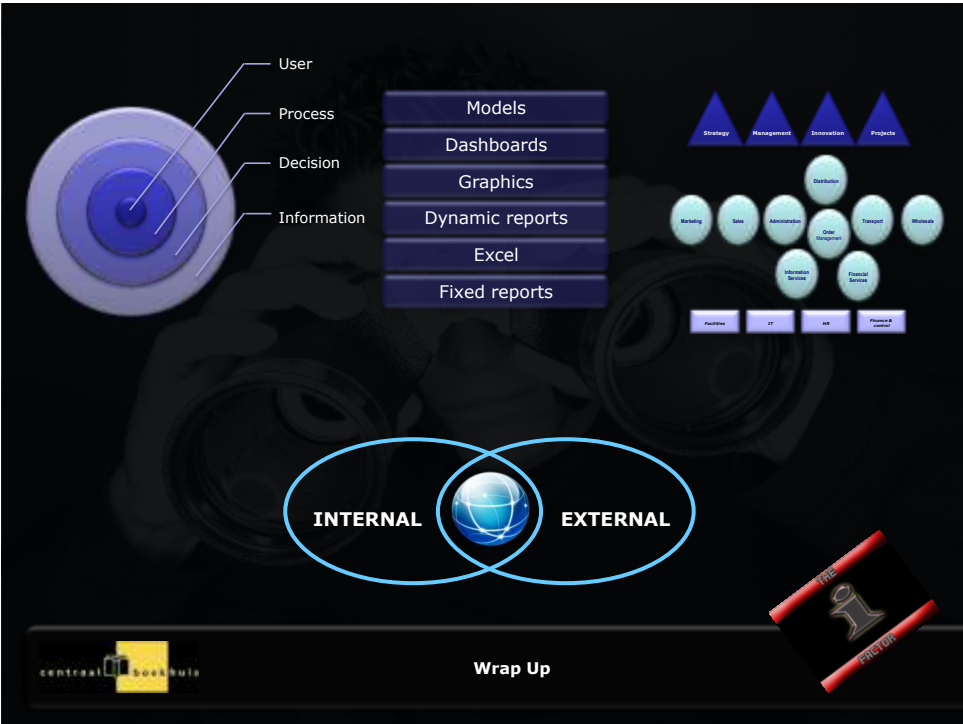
User

Process

Decision

Information

Models

Dashboards

Graphics

Dynamic reports

Excel

Fixed reports

Strategy

Management

Innovation

Projects

Distribution

Marketing

Sales

Administration

Order Management

Transport

Wholesale

Information Services

Financial Services

Facilities

IT

HR

Finance & control

INTERNAL

EXTERNAL

THE

i

FACTOR

centraal boekhuis

Wrap Up